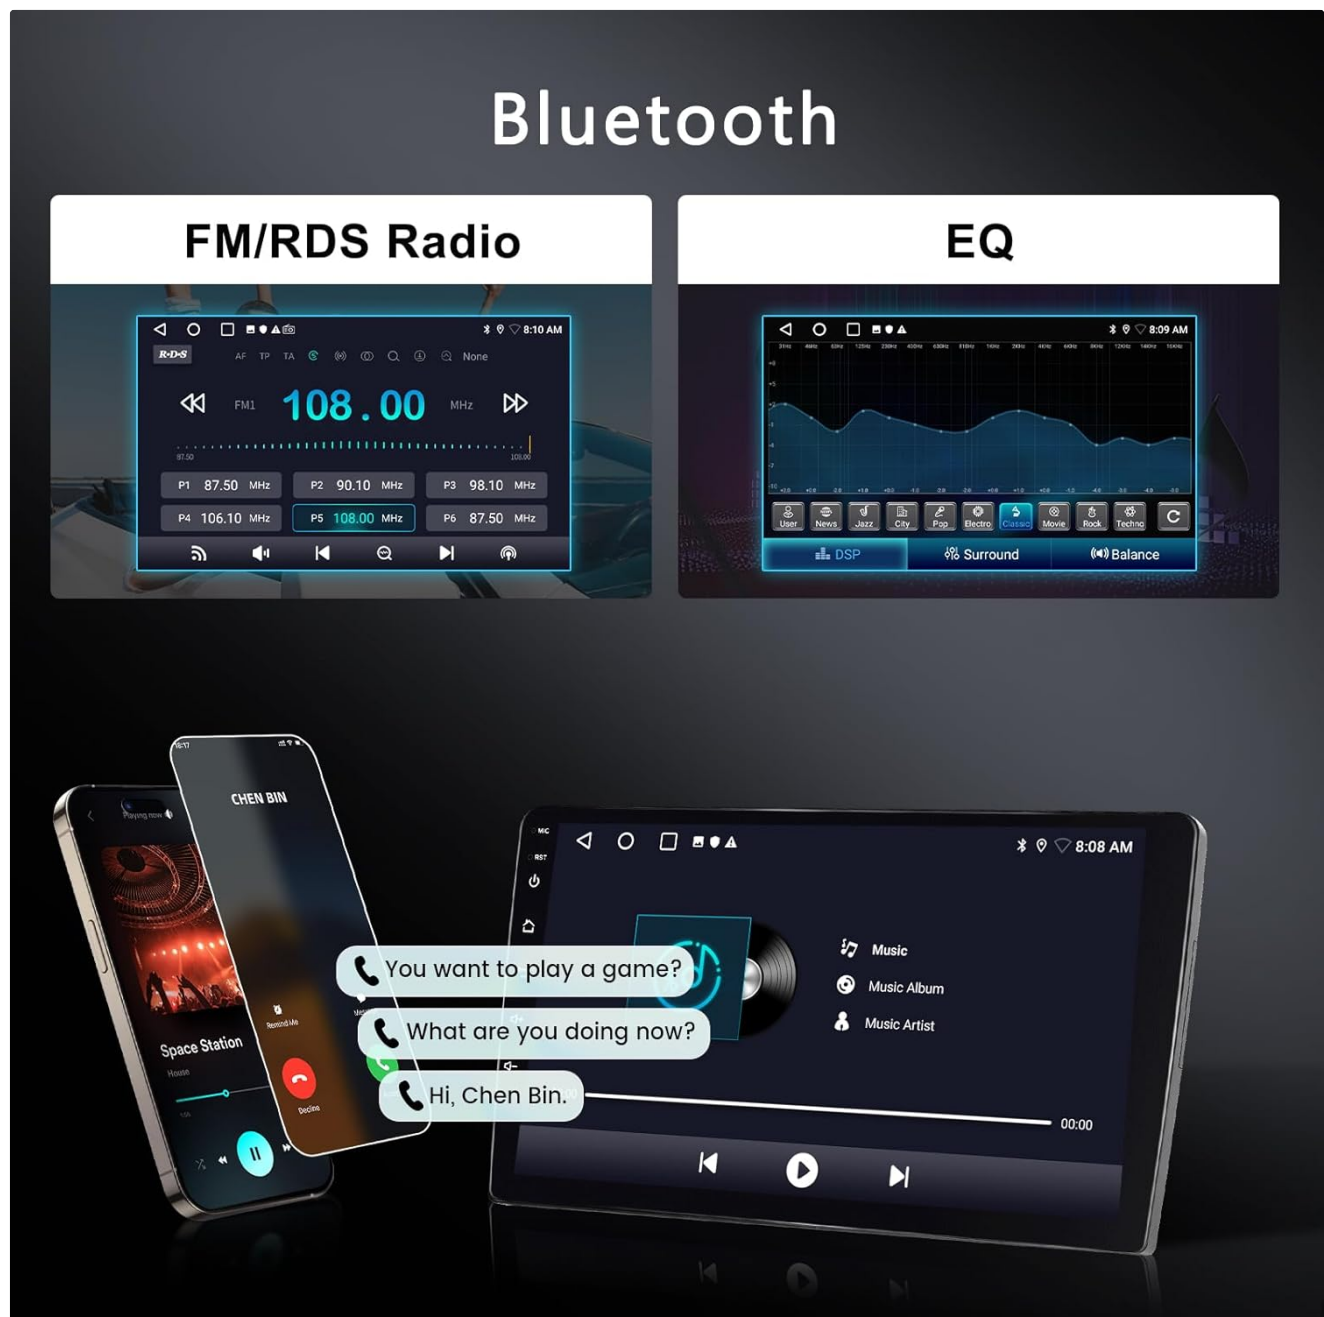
Bluetooth

FM/RDS Radio

8:10 AM

R•D•S AF TP TA None

FM1 108.00 MHz

87.50 108.00

P1 87.50 MHz P2 90.10 MHz P3 98.10 MHz
P4 106.10 MHz P5 108.00 MHz P6 87.50 MHz

EQ

8:09 AM

User News Jazz City Pop Electro Classic Movie Rock Techno

DSP Surround Balance

CHEN BIN

Playing now

Space Station

House

Remind Me

Decline

You want to play a game?

What are you doing now?

Hi, Chen Bin.

MIC

RST

8:08 AM

Music

Music Album

Music Artist

00:00